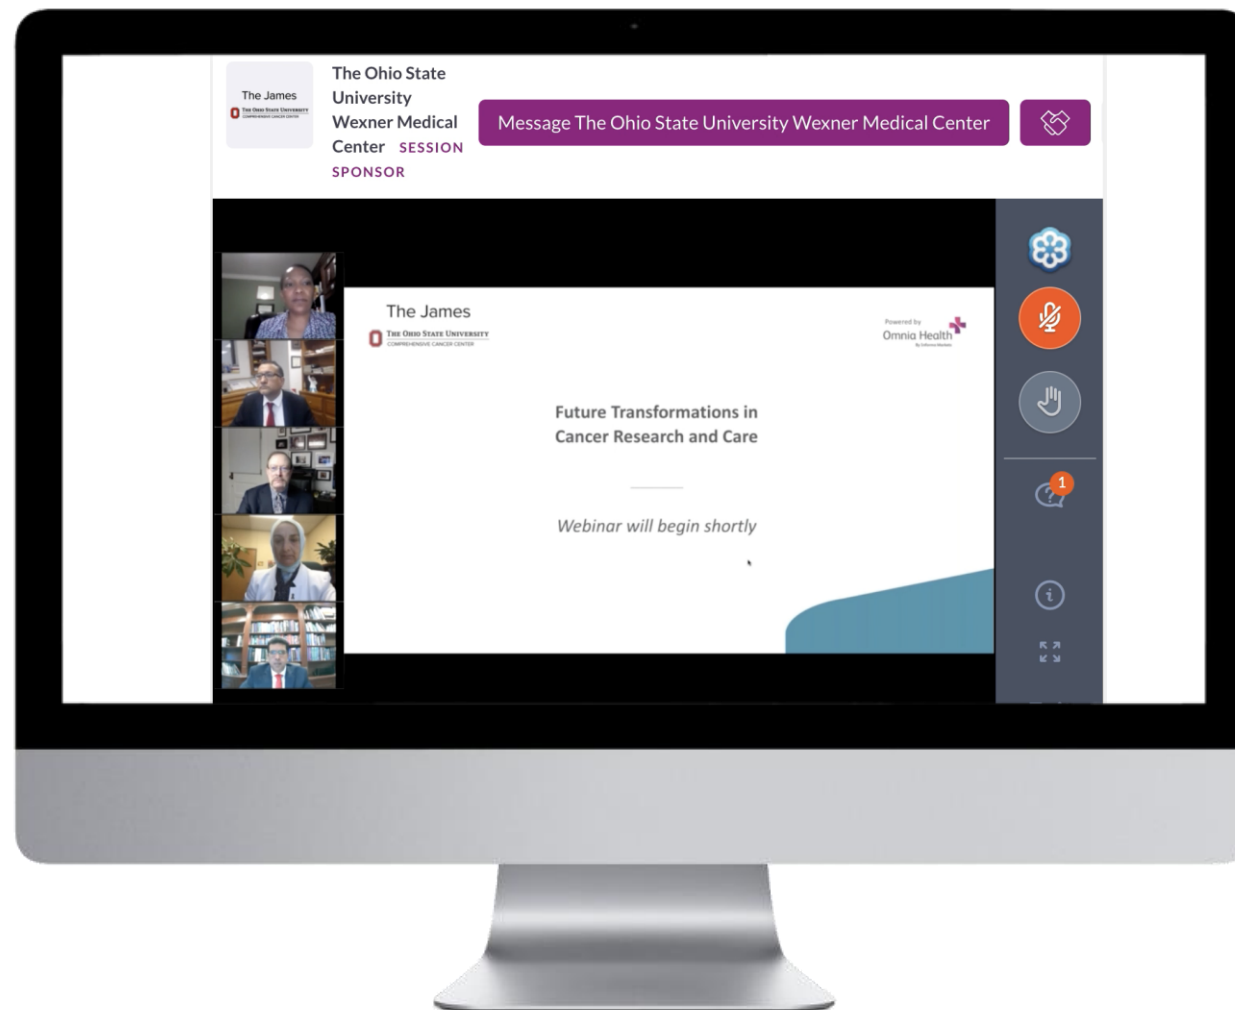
The James
THE OHIO STATE UNIVERSITY
COMPREHENSIVE CANCER CENTER

The Ohio State University Wexner Medical Center SESSION SPONSOR

Message The Ohio State University Wexner Medical Center

The James
THE OHIO STATE UNIVERSITY
COMPREHENSIVE CANCER CENTER

Powered by
Omnia Health

Future Transformations in Cancer Research and Care

Webinar will begin shortly

1